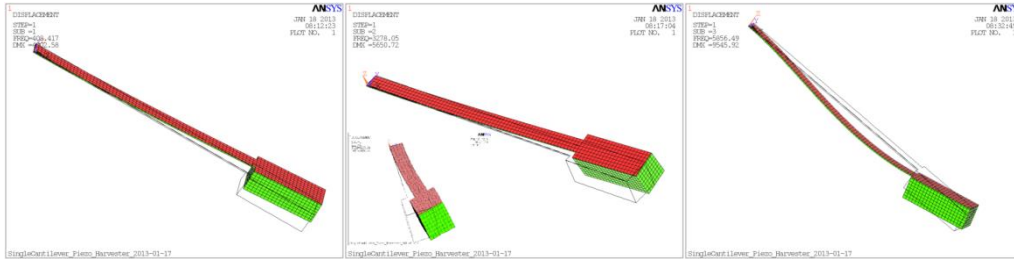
1
DISPLACEMENT
STEP=1
SUB =1
FREQ=606.417
DMX =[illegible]2.58

ANSYS
JAN 18 2013
08:12:23
PLOT NO. 1

SingleCantilever_Piezo_Harvester_2013-01-17

1
DISPLACEMENT
STEP=1
SUB =2
FREQ=3278.05
DMX =5650.72

ANSYS
JAN 18 2013
08:17:04
PLOT NO. 1

SingleCantilever_Piezo_Harvester_2013-01-17

1
DISPLACEMENT
STEP=1
SUB =3
FREQ=5856.49
DMX =9545.92

ANSYS
JAN 18 2013
08:32:4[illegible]
PLOT NO.

SingleCantilever_Piezo_Harvester_2013-01-17